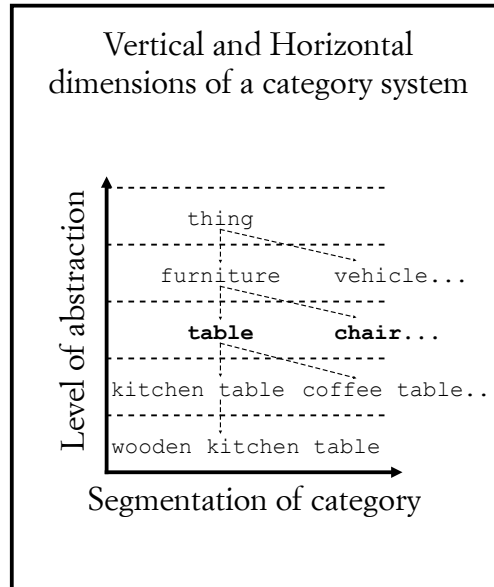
Vertical and Horizontal dimensions of a category system

Level of abstraction

thing

furniture vehicle...

**table** **chair**...

kitchen table coffee table..

wooden kitchen table

Segmentation of category